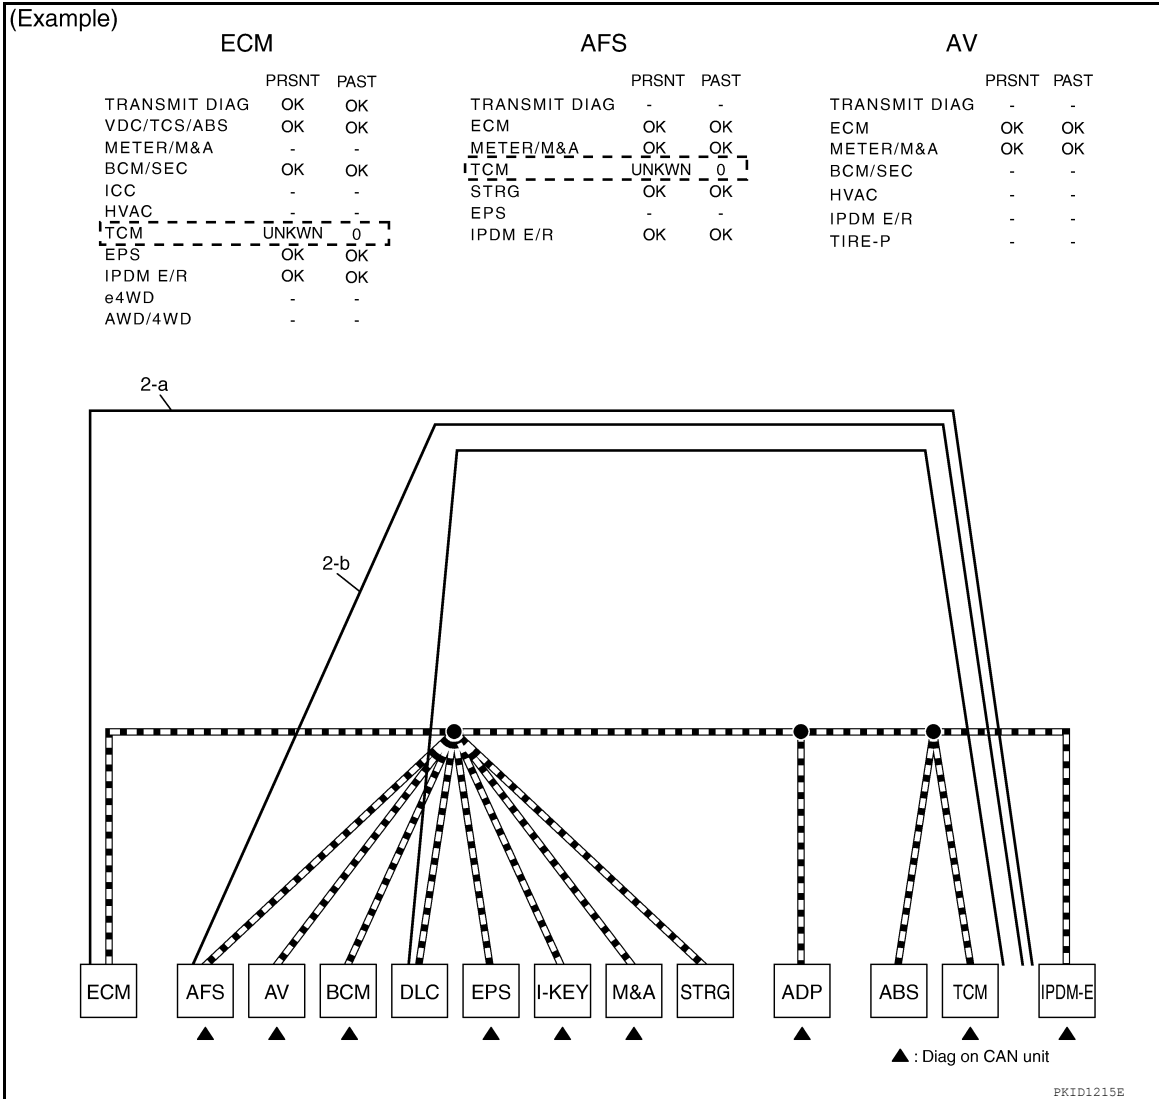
(Example)

ECM

| | PRSNT | PAST |
|---|---|---|
| TRANSMIT DIAG | OK | OK |
| VDC/TCS/ABS | OK | OK |
| METER/M&A | - | - |
| BCM/SEC | OK | OK |
| ICC | - | - |
| HVAC | - | - |
| TCM | UNKWN | 0 |
| EPS | OK | OK |
| IPDM E/R | OK | OK |
| e4WD | - | - |
| AWD/4WD | - | - |

AFS

| | PRSNT | PAST |
|---|---|---|
| TRANSMIT DIAG | - | - |
| ECM | OK | OK |
| METER/M&A | OK | OK |
| TCM | UNKWN | 0 |
| STRG | OK | OK |
| EPS | - | - |
| IPDM E/R | OK | OK |

AV

| | PRSNT | PAST |
|---|---|---|
| TRANSMIT DIAG | - | - |
| ECM | OK | OK |
| METER/M&A | OK | OK |
| BCM/SEC | - | - |
| HVAC | - | - |
| IPDM E/R | - | - |
| TIRE-P | - | - |

2-a

2-b

ECM AFS AV BCM DLC EPS I-KEY M&A STRG ADP ABS TCM IPDM-E

▲ : Diag on CAN unit

PKID1215E